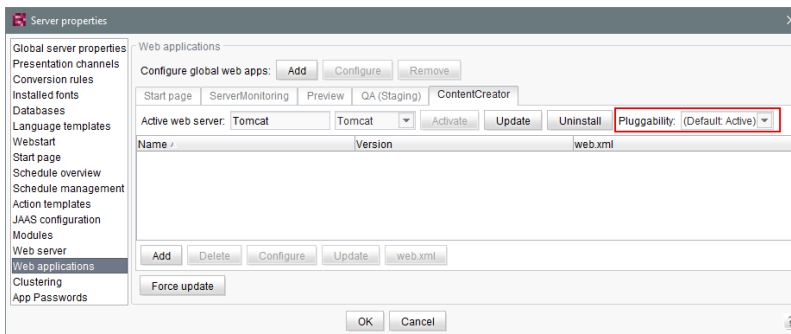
Server properties

Global server properties
Presentation channels
Conversion rules
Installed fonts
Databases
Language templates
Webstart
Start page
Schedule overview
Schedule management
Action templates
JAAS configuration
Modules
Web server
Web applications
Clustering
App Passwords

Web applications

Configure global web apps: Add Configure Remove

Start page ServerMonitoring Preview QA (Staging) ContentCreator

Active web server: Tomcat Tomcat Activate Update Uninstall Pluggability: (Default: Active)

| Name | Version | web.xml |
|---|---|---|

Add Delete Configure Update web.xml

Force update

OK Cancel